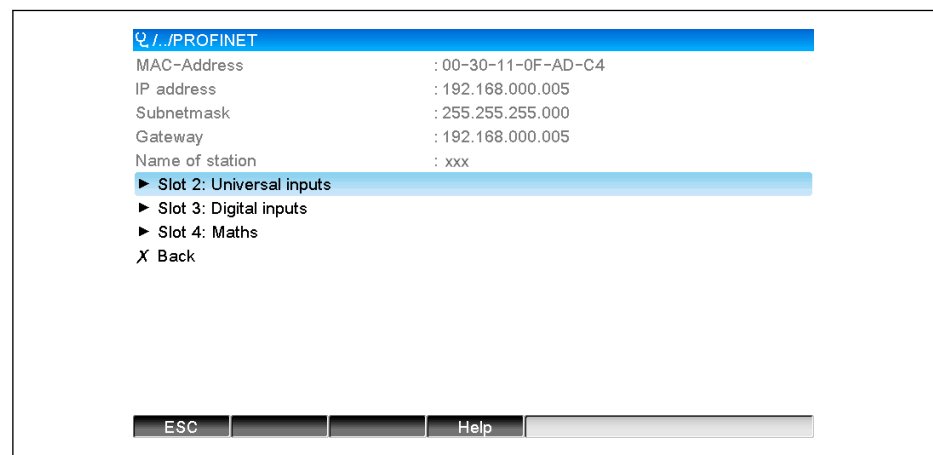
/../PROFINET

| | |
|---|---|
| MAC-Address | : 00-30-11-0F-AD-C4 |
| IP address | : 192.168.000.005 |
| Subnetmask | : 255.255.255.000 |
| Gateway | : 192.168.000.005 |
| Name of station | : xxx |

► Slot 2: Universal inputs
► Slot 3: Digital inputs
► Slot 4: Maths
✗ Back

ESC | | | Help |